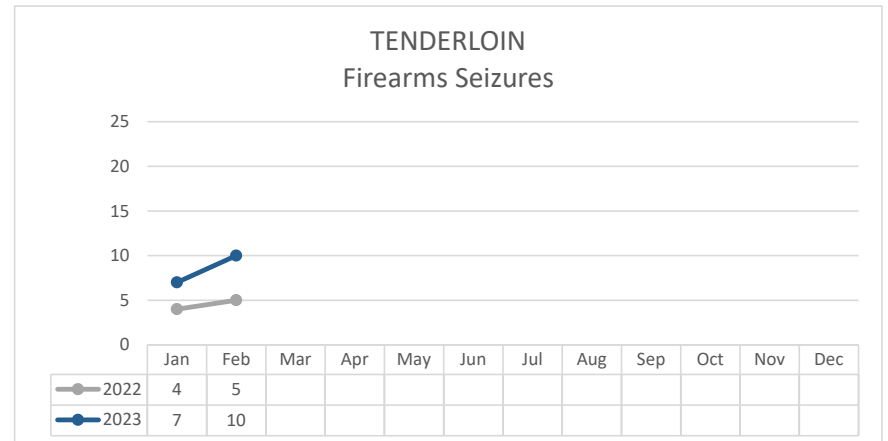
TENDERLOIN
Firearms Seizures

25
20
15
10
5
0

| | Jan | Feb | Mar | Apr | May | Jun | Jul | Aug | Sep | Oct | Nov | Dec |
|---|---|---|---|---|---|---|---|---|---|---|---|---|
| 2022 | 4 | 5 | | | | | | | | | | |
| 2023 | 7 | 10 | | | | | | | | | | |